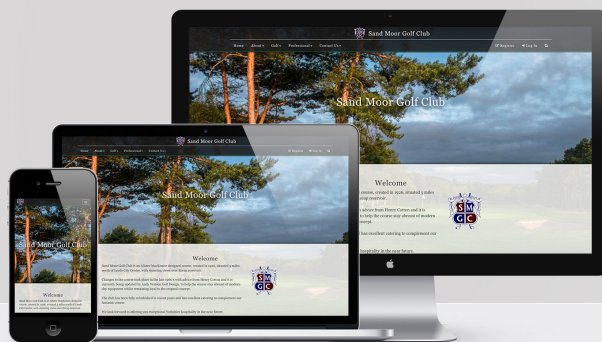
Sand Moor Golf Club

Home About Golf Professional Contact Us

Register Log In

Sand Moor Golf Club

Welcome

course, created in 1926, situated 5 miles ...ing reservoir.

...advice from Henry Cotton and it is ...to help the course stay abreast of modern ...sourse.

...has excellent catering to compliment our

...hospitality in the near future.

S M G C

Sand Moor Golf Club

Home About Golf Professional Contact Us

Register Log In

Sand Moor Golf Club

Welcome

Sand Moor Golf Club is an Alister Mackenzie designed course, created in 1926, situated 5 miles north of Leeds City Centre, with stunning views over Eccup reservoir.

Changes to the course took place in the late 1960's with advice from Henry Cotton and it is currently being updated by Andy Preston Golf Design, to help the course stay abreast of modern day equipment while remaining loyal to the original concept.

The club has been fully refurbished in recent years and has excellent catering to compliment our fantastic course.

We look forward to offering you exceptional Yorkshire hospitality in the near future.

S M G C

Sand Moor Golf Club

Sand Moor Golf Club

Welcome

Sand Moor Golf Club is an Alister Mackenzie designed course, created in 1926, situated 5 miles north of Leeds City Centre, with stunning views over Eccup reservoir.